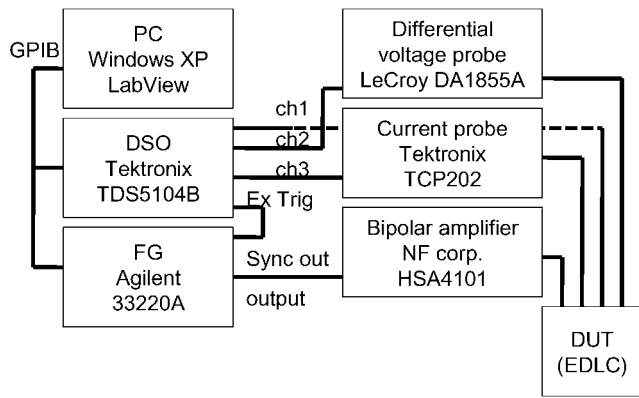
GPIB

PC
Windows XP
LabView

Differential
voltage probe
LeCroy DA1855A

ch1
ch2

DSO
Tektronix
TDS5104B

Current probe
Tektronix
TCP202

ch3

Ex Trig

FG
Agilent
33220A

Sync out

output

Bipolar amplifier
NF corp.
HSA4101

DUT
(EDLC)